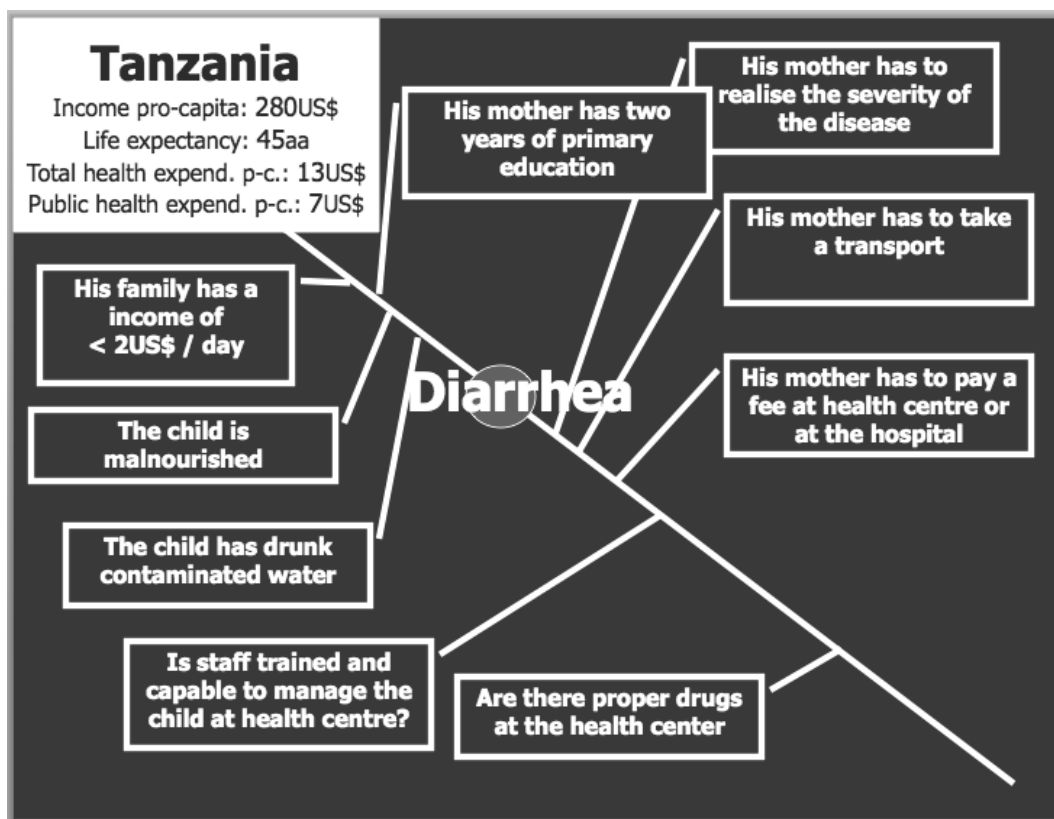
Tanzania
Income pro-capita: 280US$
Life expectancy: 45aa
Total health expend. p-c.: 13US$
Public health expend. p-c.: 7US$

His mother has two years of primary education

His mother has to realise the severity of the disease

His mother has to take a transport

His family has a income of < 2US$ / day

Diarrhea

His mother has to pay a fee at health centre or at the hospital

The child is malnourished

The child has drunk contaminated water

Is staff trained and capable to manage the child at health centre?

Are there proper drugs at the health center